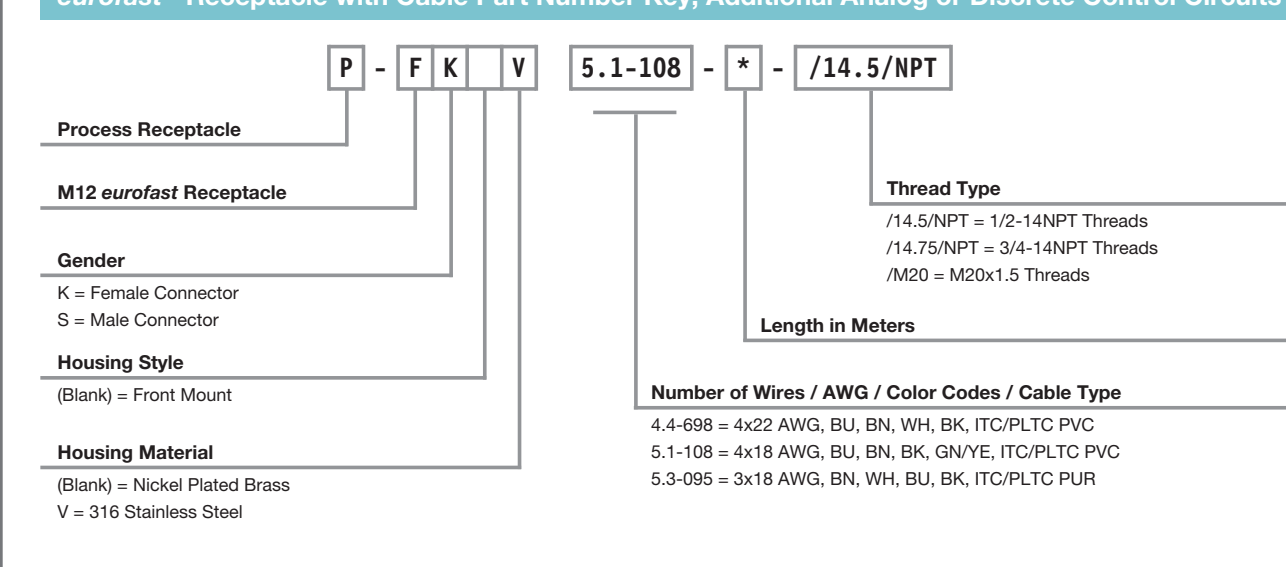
eurofast® Receptacle with Cable Part Number Key, Additional Analog or Discrete Control Circuits

P - F K V 5.1-108 - * - /14.5/NPT

Process Receptacle

M12 eurofast Receptacle

Gender
K = Female Connector
S = Male Connector

Housing Style
(Blank) = Front Mount

Housing Material
(Blank) = Nickel Plated Brass
V = 316 Stainless Steel

Thread Type
/14.5/NPT = 1/2-14NPT Threads
/14.75/NPT = 3/4-14NPT Threads
/M20 = M20x1.5 Threads

Length in Meters

Number of Wires / AWG / Color Codes / Cable Type
4.4-698 = 4x22 AWG, BU, BN, WH, BK, ITC/PLTC PVC
5.1-108 = 4x18 AWG, BU, BN, BK, GN/YE, ITC/PLTC PVC
5.3-095 = 3x18 AWG, BN, WH, BU, BK, ITC/PLTC PUR